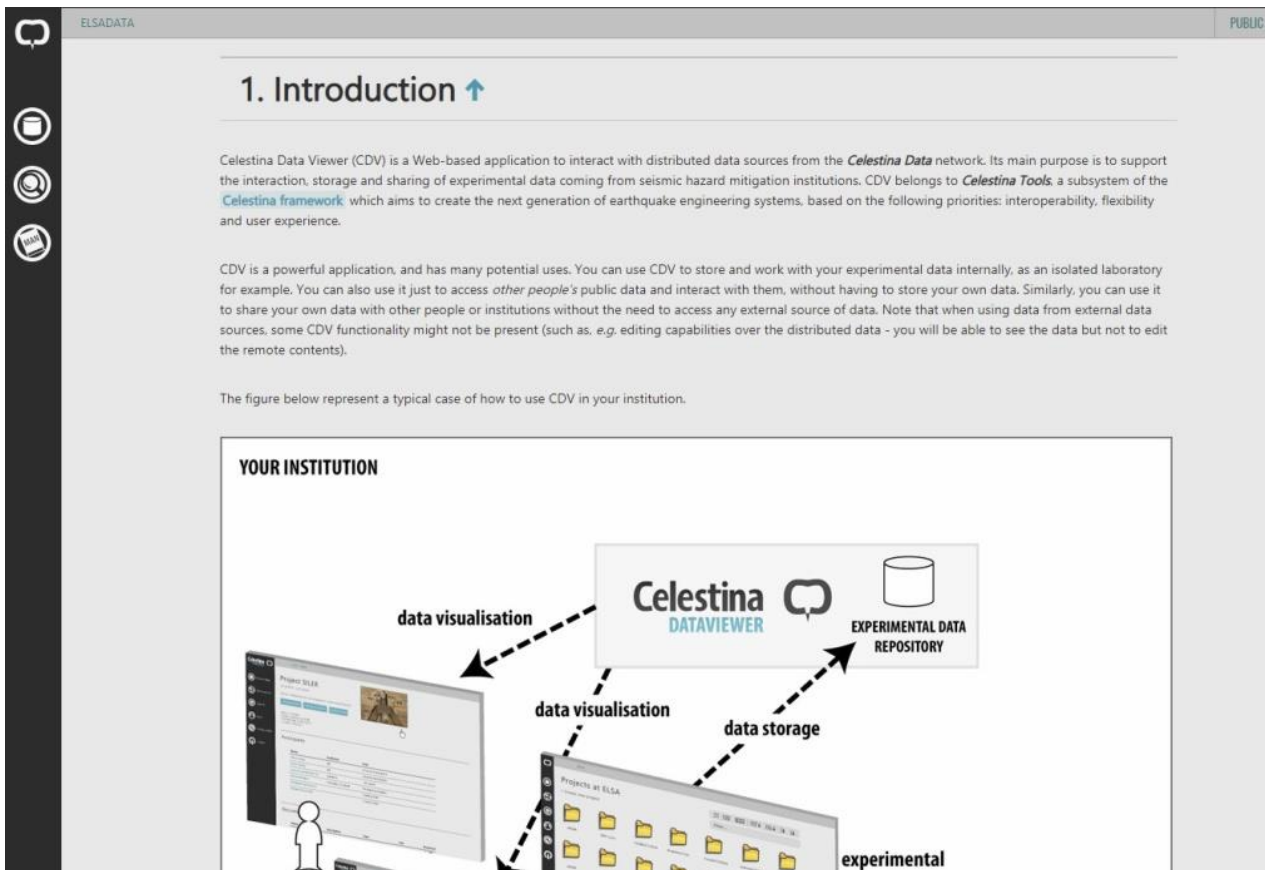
ELSADATA

PUBLIC

1. Introduction ↑

Celestina Data Viewer (CDV) is a Web-based application to interact with distributed data sources from the *Celestina Data* network. Its main purpose is to support the interaction, storage and sharing of experimental data coming from seismic hazard mitigation institutions. CDV belongs to *Celestina Tools*, a subsystem of the Celestina framework which aims to create the next generation of earthquake engineering systems, based on the following priorities: interoperability, flexibility and user experience.

CDV is a powerful application, and has many potential uses. You can use CDV to store and work with your experimental data internally, as an isolated laboratory for example. You can also use it just to access *other people's* public data and interact with them, without having to store your own data. Similarly, you can use it to share your own data with other people or institutions without the need to access any external source of data. Note that when using data from external data sources, some CDV functionality might not be present (such as, *e.g.* editing capabilities over the distributed data - you will be able to see the data but not to edit the remote contents).

The figure below represent a typical case of how to use CDV in your institution.

YOUR INSTITUTION

Celestina DATAVIEWER

EXPERIMENTAL DATA REPOSITORY

data visualisation

data visualisation

data storage

Project SYLEX

Projects at ELSA

experimental